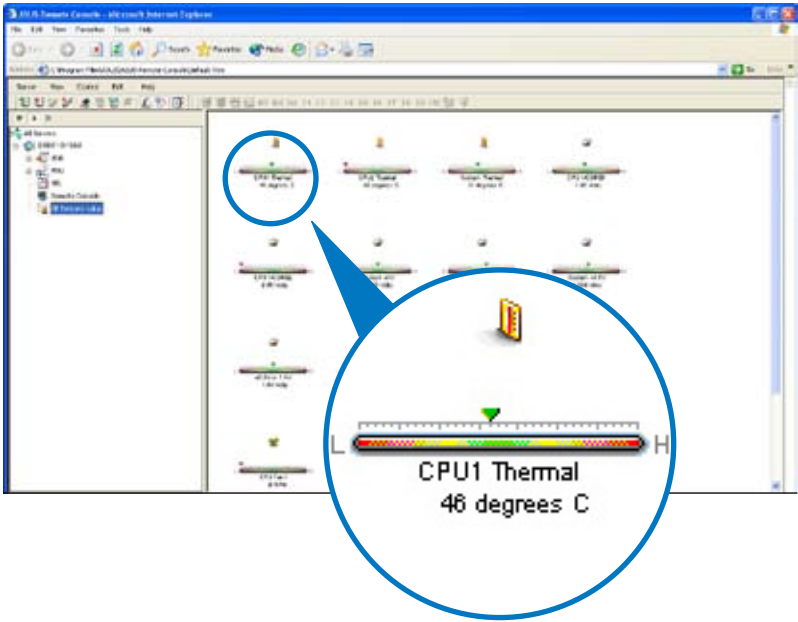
ASUS Remote Console - Microsoft Internet Explorer
File Edit View Favorites Tools Help
Back Search Favorites Media
Address C:\Program Files\ASUS\ASUS Remote Console\default.htm Go Links
Server View Control Edit Help
All Servers
CPU1 Thermal 46 degrees C
CPU2 Thermal 40 degrees C
System Thermal 33 degrees C
CPU VCORE
L
H
CPU1 Thermal
46 degrees C